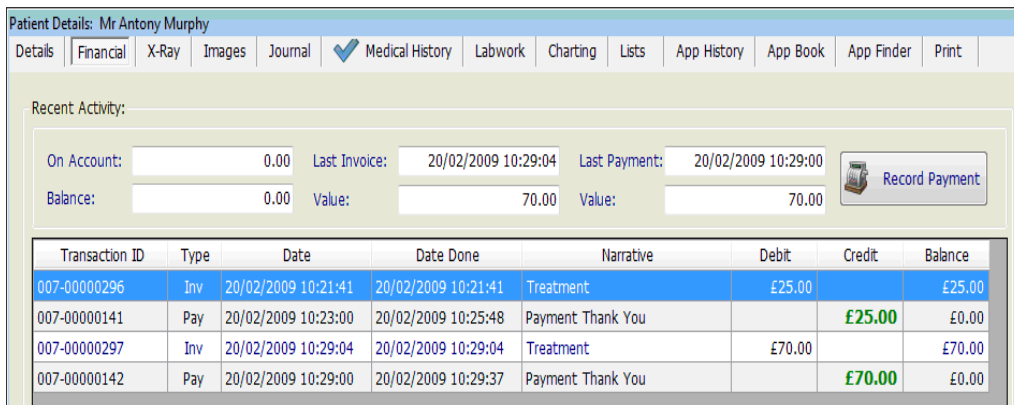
Patient Details: Mr Antony Murphy

Details | Financial | X-Ray | Images | Journal | Medical History | Labwork | Charting | Lists | App History | App Book | App Finder | Print

Recent Activity:

On Account: 0.00
Balance: 0.00
Last Invoice: 20/02/2009 10:29:04
Value: 70.00
Last Payment: 20/02/2009 10:29:00
Value: 70.00
Record Payment

| Transaction ID | Type | Date | Date Done | Narrative | Debit | Credit | Balance |
|---|---|---|---|---|---|---|---|
| 007-00000296 | Inv | 20/02/2009 10:21:41 | 20/02/2009 10:21:41 | Treatment | £25.00 | | £25.00 |
| 007-00000141 | Pay | 20/02/2009 10:23:00 | 20/02/2009 10:25:48 | Payment Thank You | | £25.00 | £0.00 |
| 007-00000297 | Inv | 20/02/2009 10:29:04 | 20/02/2009 10:29:04 | Treatment | £70.00 | | £70.00 |
| 007-00000142 | Pay | 20/02/2009 10:29:00 | 20/02/2009 10:29:37 | Payment Thank You | | £70.00 | £0.00 |